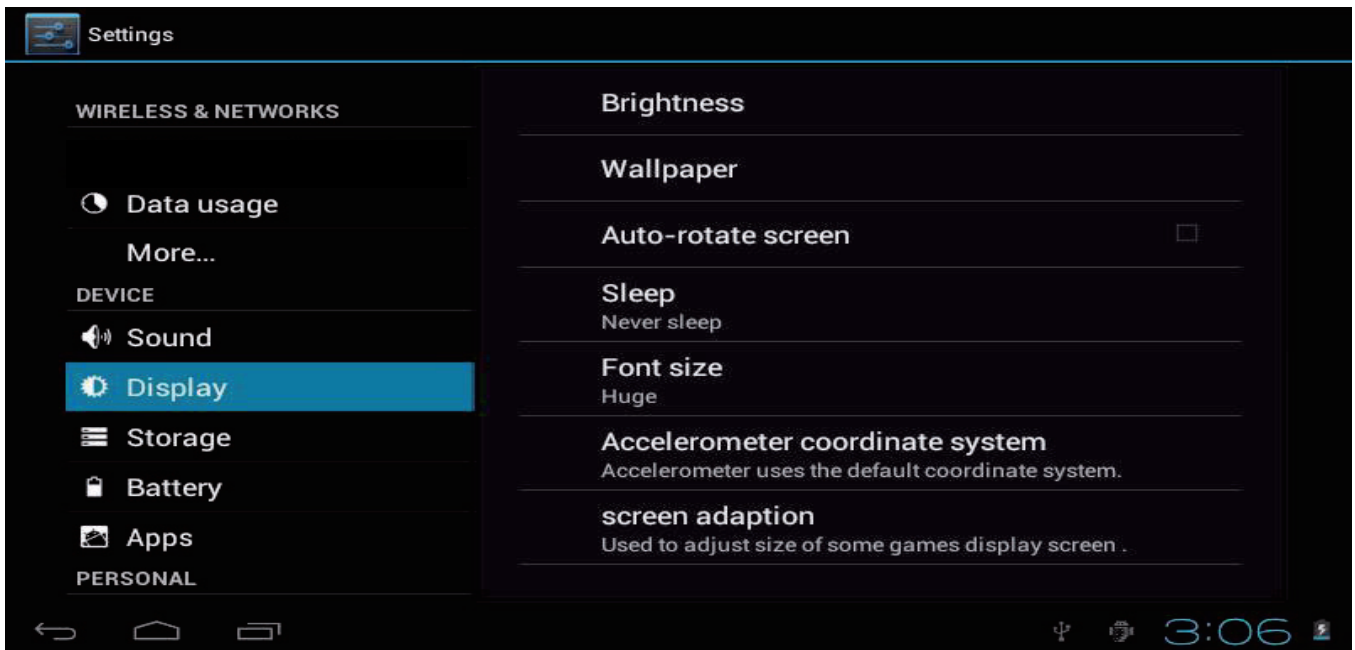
Settings

WIRELESS & NETWORKS

Data usage

More...

DEVICE

Sound

Display

Storage

Battery

Apps

PERSONAL

Brightness

Wallpaper

Auto-rotate screen

Sleep
Never sleep

Font size
Huge

Accelerometer coordinate system
Accelerometer uses the default coordinate system.

screen adaption
Used to adjust size of some games display screen .

3:06